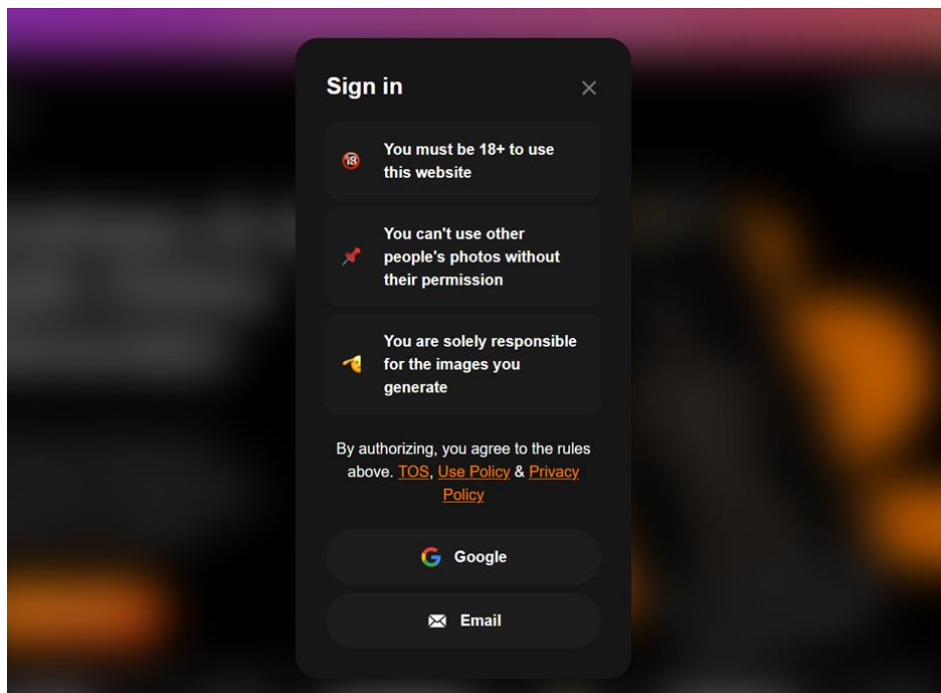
Sign in

×

🔞 You must be 18+ to use this website

📌 You can't use other people's photos without their permission

👈 You are solely responsible for the images you generate

By authorizing, you agree to the rules above. TOS, Use Policy & Privacy Policy

Google

Email